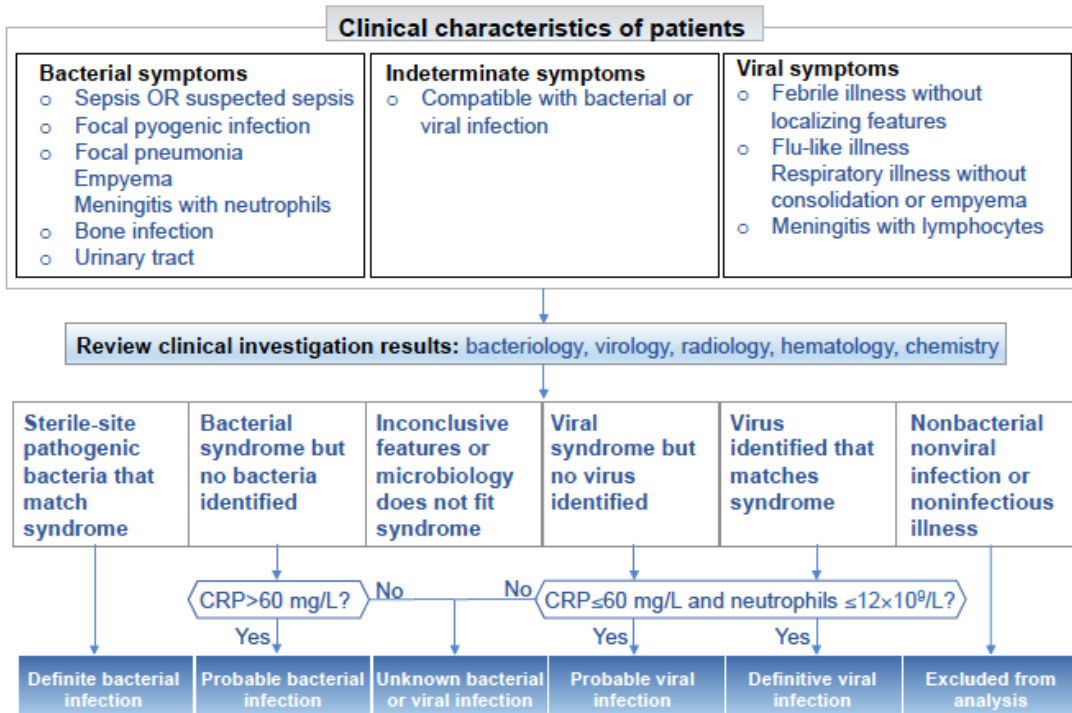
Clinical characteristics of patients

Bacterial symptoms
o Sepsis OR suspected sepsis
o Focal pyogenic infection
o Focal pneumonia
Empyema
Meningitis with neutrophils
o Bone infection
o Urinary tract

Indeterminate symptoms
o Compatible with bacterial or viral infection

Viral symptoms
o Febrile illness without localizing features
o Flu-like illness
Respiratory illness without consolidation or empyema
o Meningitis with lymphocytes

Review clinical investigation results: bacteriology, virology, radiology, hematology, chemistry

| Sterile-site pathogenic bacteria that match syndrome | Bacterial syndrome but no bacteria identified | Inconclusive features or microbiology does not fit syndrome | Viral syndrome but no virus identified | Virus identified that matches syndrome | Nonbacterial nonviral infection or noninfectious illness |
|---|---|---|---|---|---|

CRP>60 mg/L?
No
No
CRP≤60 mg/L and neutrophils ≤$12\times10^9$/L?
Yes
Yes
Yes

| Definite bacterial infection | Probable bacterial infection | Unknown bacterial or viral infection | Probable viral infection | Definitive viral infection | Excluded from analysis |
|---|---|---|---|---|---|